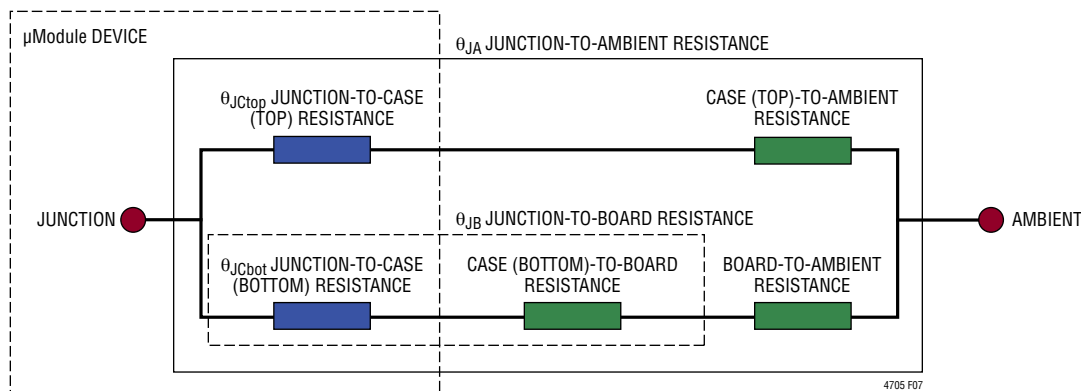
µModule DEVICE

$\theta_{JA}$ JUNCTION-TO-AMBIENT RESISTANCE

$\theta_{JCtop}$ JUNCTION-TO-CASE (TOP) RESISTANCE

CASE (TOP)-TO-AMBIENT RESISTANCE

JUNCTION

$\theta_{JB}$ JUNCTION-TO-BOARD RESISTANCE

AMBIENT

$\theta_{JCbot}$ JUNCTION-TO-CASE (BOTTOM) RESISTANCE

CASE (BOTTOM)-TO-BOARD RESISTANCE

BOARD-TO-AMBIENT RESISTANCE

4705 F07